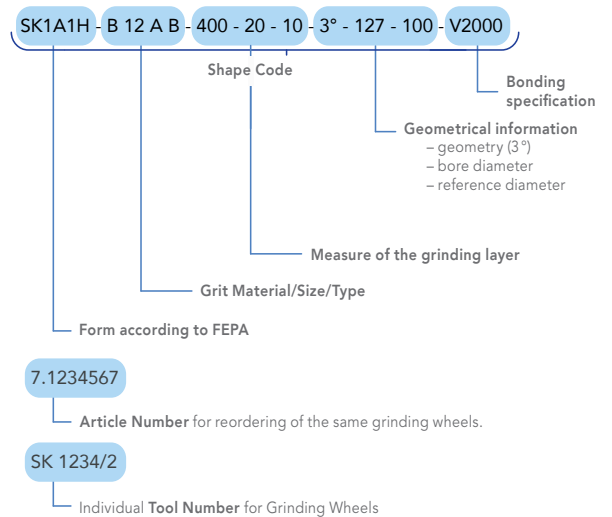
SK1A1H - B 12 A B - 400 - 20 - 10 - 3° - 127 - 100 - V2000

Shape Code

Bonding specification

Geometrical information
– geometry (3°)
– bore diameter
– reference diameter

Measure of the grinding layer

Grit Material/Size/Type

Form according to FEPA

7.1234567

Article Number for reordering of the same grinding wheels.

SK 1234/2

Individual Tool Number for Grinding Wheels